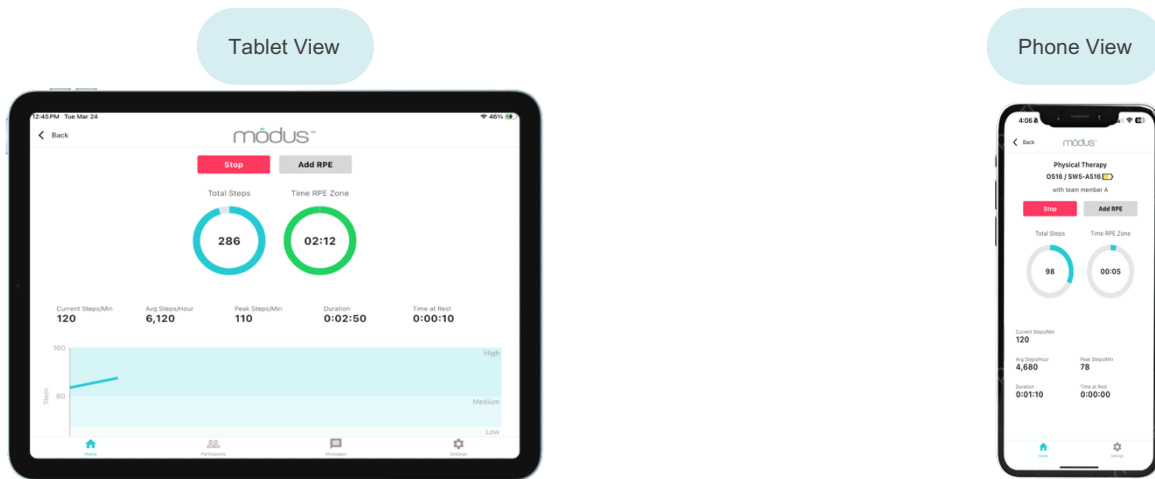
Tablet View

12:45PM Tue Mar 24

46%

Back

mōdus™

Stop

Add RPE

Total Steps

286

Time RPE Zone

02:12

Current Steps/Min
120

Avg Steps/Hour
6,120

Peak Steps/Min
110

Duration
0:02:50

Time at Rest
0:00:10

160

High

Steps

80

Medium

Low

Home

Participants

Messages

Settings

Phone View

4:06

Back

mōdus™

Physical Therapy

O516 / SW5-A516

with team member A

Stop

Add RPE

Total Steps

98

Time RPE Zone

00:05

Current Steps/Min
120

Avg Steps/Hour
4,680

Peak Steps/Min
78

Duration
0:01:10

Time at Rest
0:00:00

Home

Settings